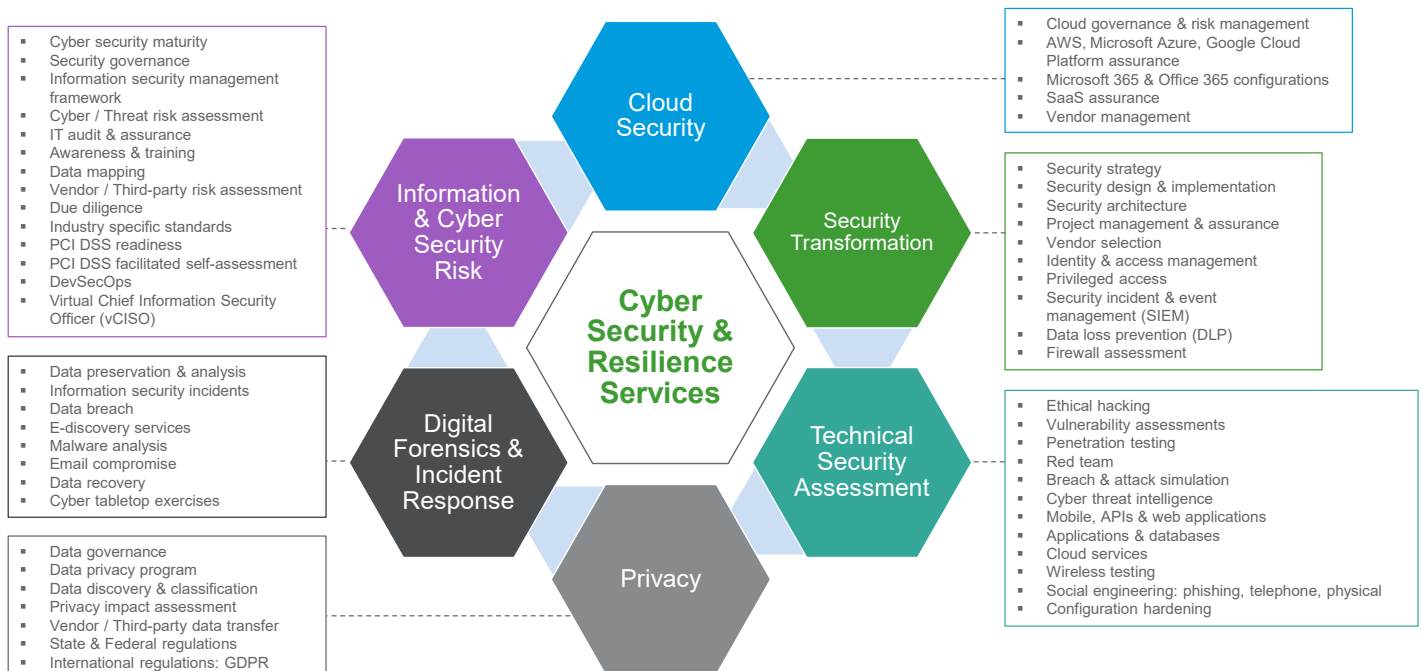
Cyber Security & Resilience Services

Cloud Security

- Cloud governance & risk management
- AWS, Microsoft Azure, Google Cloud Platform assurance
- Microsoft 365 & Office 365 configurations
- SaaS assurance
- Vendor management

Security Transformation

- Security strategy
- Security design & implementation
- Security architecture
- Project management & assurance
- Vendor selection
- Identity & access management
- Privileged access
- Security incident & event management (SIEM)
- Data loss prevention (DLP)
- Firewall assessment

Technical Security Assessment

- Ethical hacking
- Vulnerability assessments
- Penetration testing
- Red team
- Breach & attack simulation
- Cyber threat intelligence
- Mobile, APIs & web applications
- Applications & databases
- Cloud services
- Wireless testing
- Social engineering: phishing, telephone, physical
- Configuration hardening

Privacy

- Data governance
- Data privacy program
- Data discovery & classification
- Privacy impact assessment
- Vendor / Third-party data transfer
- State & Federal regulations
- International regulations: GDPR

Digital Forensics & Incident Response

- Data preservation & analysis
- Information security incidents
- Data breach
- E-discovery services
- Malware analysis
- Email compromise
- Data recovery
- Cyber tabletop exercises

Information & Cyber Security Risk

- Cyber security maturity
- Security governance
- Information security management framework
- Cyber / Threat risk assessment
- IT audit & assurance
- Awareness & training
- Data mapping
- Vendor / Third-party risk assessment
- Due diligence
- Industry specific standards
- PCI DSS readiness
- PCI DSS facilitated self-assessment
- DevSecOps
- Virtual Chief Information Security Officer (vCISO)